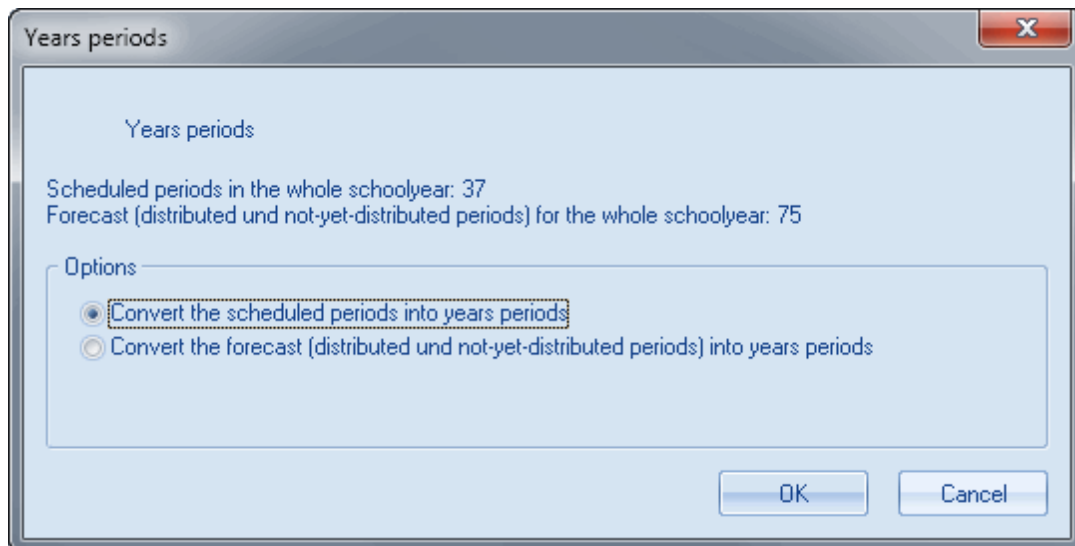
Years periods

Years periods

Scheduled periods in the whole schoolyear: 37
Forecast (distributed und not-yet-distributed periods) for the whole schoolyear: 75

Options

Convert the scheduled periods into years periods
Convert the forecast (distributed und not-yet-distributed periods) into years periods

OK
Cancel